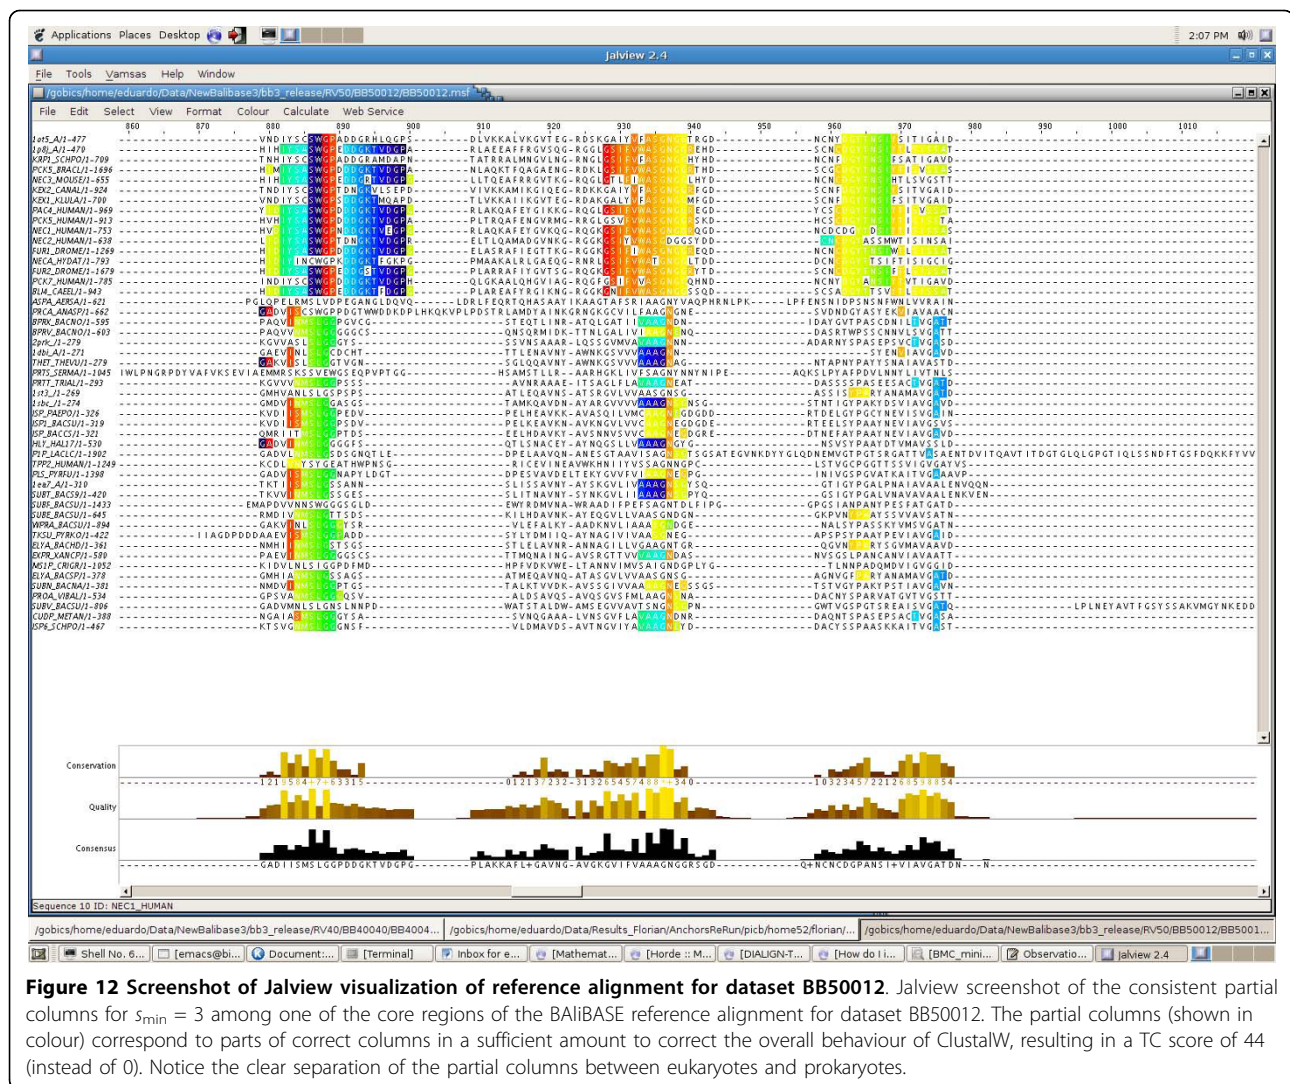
Applications Places Desktop

2:07 PM

Jalview 2.4

File Tools Vamsas Help Window

/gobics/home/eduardo/Data/NewBalibase3/bb3_release/RV50/BB50012/BB50012.msf

File Edit Select View Format Colour Calculate Web Service

860 870 880 890 900 910 920 930 940 950 960 970 980 990 1000 1010

1ot5_A/1-477
1p8j_A/1-470
KRP1_SCHPO/1-709
PCK5_BRACL/1-1696
NEC3_MOUSE/1-655
KEX2_CANAL/1-924
KEX1_KLULA/1-700
PAC4_HUMAN/1-969
PCK5_HUMAN/1-913
NEC1_HUMAN/1-753
NEC2_HUMAN/1-638
FUR1_DROME/1-1269
NECA_HYDAT/1-793
FUR2_DROME/1-1679
PCK7_HUMAN/1-785
BLI4_CAEEL/1-943
ASPA_AERSA/1-621
PRCA_ANASP/1-662
BPRX_BACNO/1-595
BPRV_BACNO/1-603
2prk_/1-279
1dbi_A/1-271
THET_THEVU/1-279
PRTS_SERMA/1-1045
PRTT_TRIAL/1-293
1r3_/1-269
1sbc_/1-274
ISP_PAEPO/1-326
ISP1_BACSU/1-319
ISP_BACCS/1-321
HLY_HALS17/1-530
P1P_LACLC/1-1902
TPP2_HUMAN/1-1249
PLS_PYRFU/1-1398
1ea7_A/1-310
SUBT_BACS9/1-420
SUBF_BACSU/1-1433
SUBE_BACSU/1-645
WPRA_BACSU/1-894
TKSU_PYRKO/1-422
ELYA_BACHD/1-361
EXPR_XANCP/1-580
MS1P_CRIGR/1-1052
ELYA_BACSP/1-378
SUBN_BACNA/1-381
PROA_VIBAL/1-534
SUBV_BACSU/1-806
CUDP_METAN/1-388
ISP6_SCHPO/1-467

Conservation
Quality
Consensus

Sequence 10 ID: NEC1_HUMAN

/gobics/home/eduardo/Data/NewBalibase3/bb3_release/RV40/BB40040/BB4004... /gobics/home/eduardo/Data/Results_Florian/AnchorsReRun/picb/home52/florian/... /gobics/home/eduardo/Data/NewBalibase3/bb3_release/RV50/BB50012/BB5001...

Shell No. 6... [emacs@bi... Document:... [Terminal] Inbox for e... [Mathemat... [Horde :: M... [DIALIGN-T... [How do I i... [BMC_mini... Observatio... Jalview 2.4

**Figure 12 Screenshot of Jalview visualization of reference alignment for dataset BB50012**. Jalview screenshot of the consistent partial columns for $s_{\min} = 3$ among one of the core regions of the BAliBASE reference alignment for dataset BB50012. The partial columns (shown in colour) correspond to parts of correct columns in a sufficient amount to correct the overall behaviour of ClustalW, resulting in a TC score of 44 (instead of 0). Notice the clear separation of the partial columns between eukaryotes and prokaryotes.